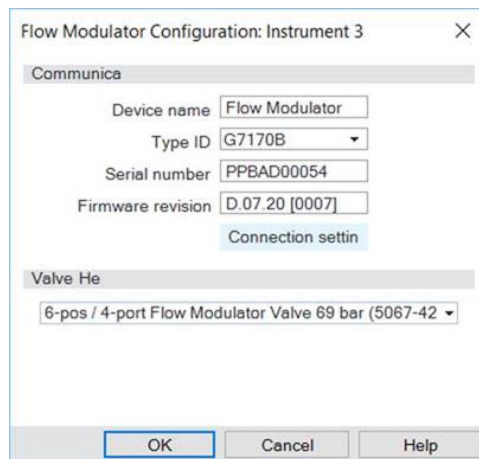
Flow Modulator Configuration: Instrument 3 ×

Communica

Device name Flow Modulator

Type ID G7170B

Serial number PPBAD00054

Firmware revision D.07.20 [0007]

Connection settin

Valve He

6-pos / 4-port Flow Modulator Valve 69 bar (5067-42

OK Cancel Help